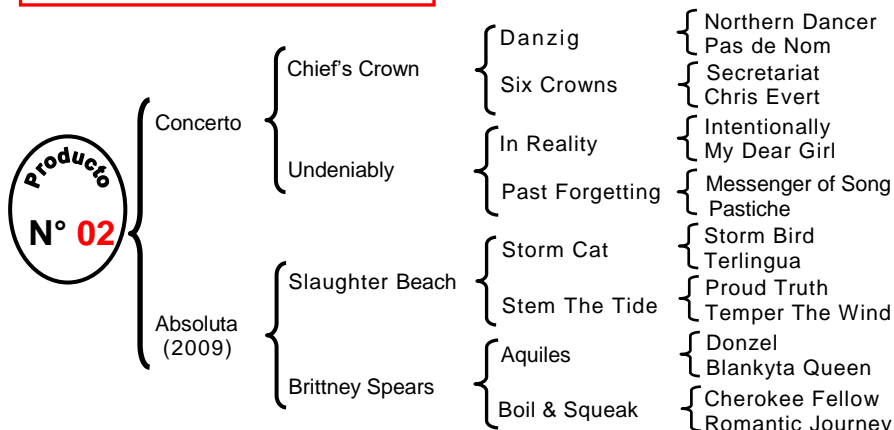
Producto

N° 02

Concerto

Chief's Crown

Danzig

Northern Dancer
Pas de Nom

Six Crowns

Secretariat
Chris Evert

Undeniably

In Reality

Intentionally
My Dear Girl

Past Forgetting

Messenger of Song
Pastiche

Absoluta (2009)

Slaughter Beach

Storm Cat

Storm Bird
Terlingua

Stem The Tide

Proud Truth
Temper The Wind

Brittney Spears

Aquiles

Donzel
Blankyta Queen

Boil & Squeak

Cherokee Fellow
Romantic Journey